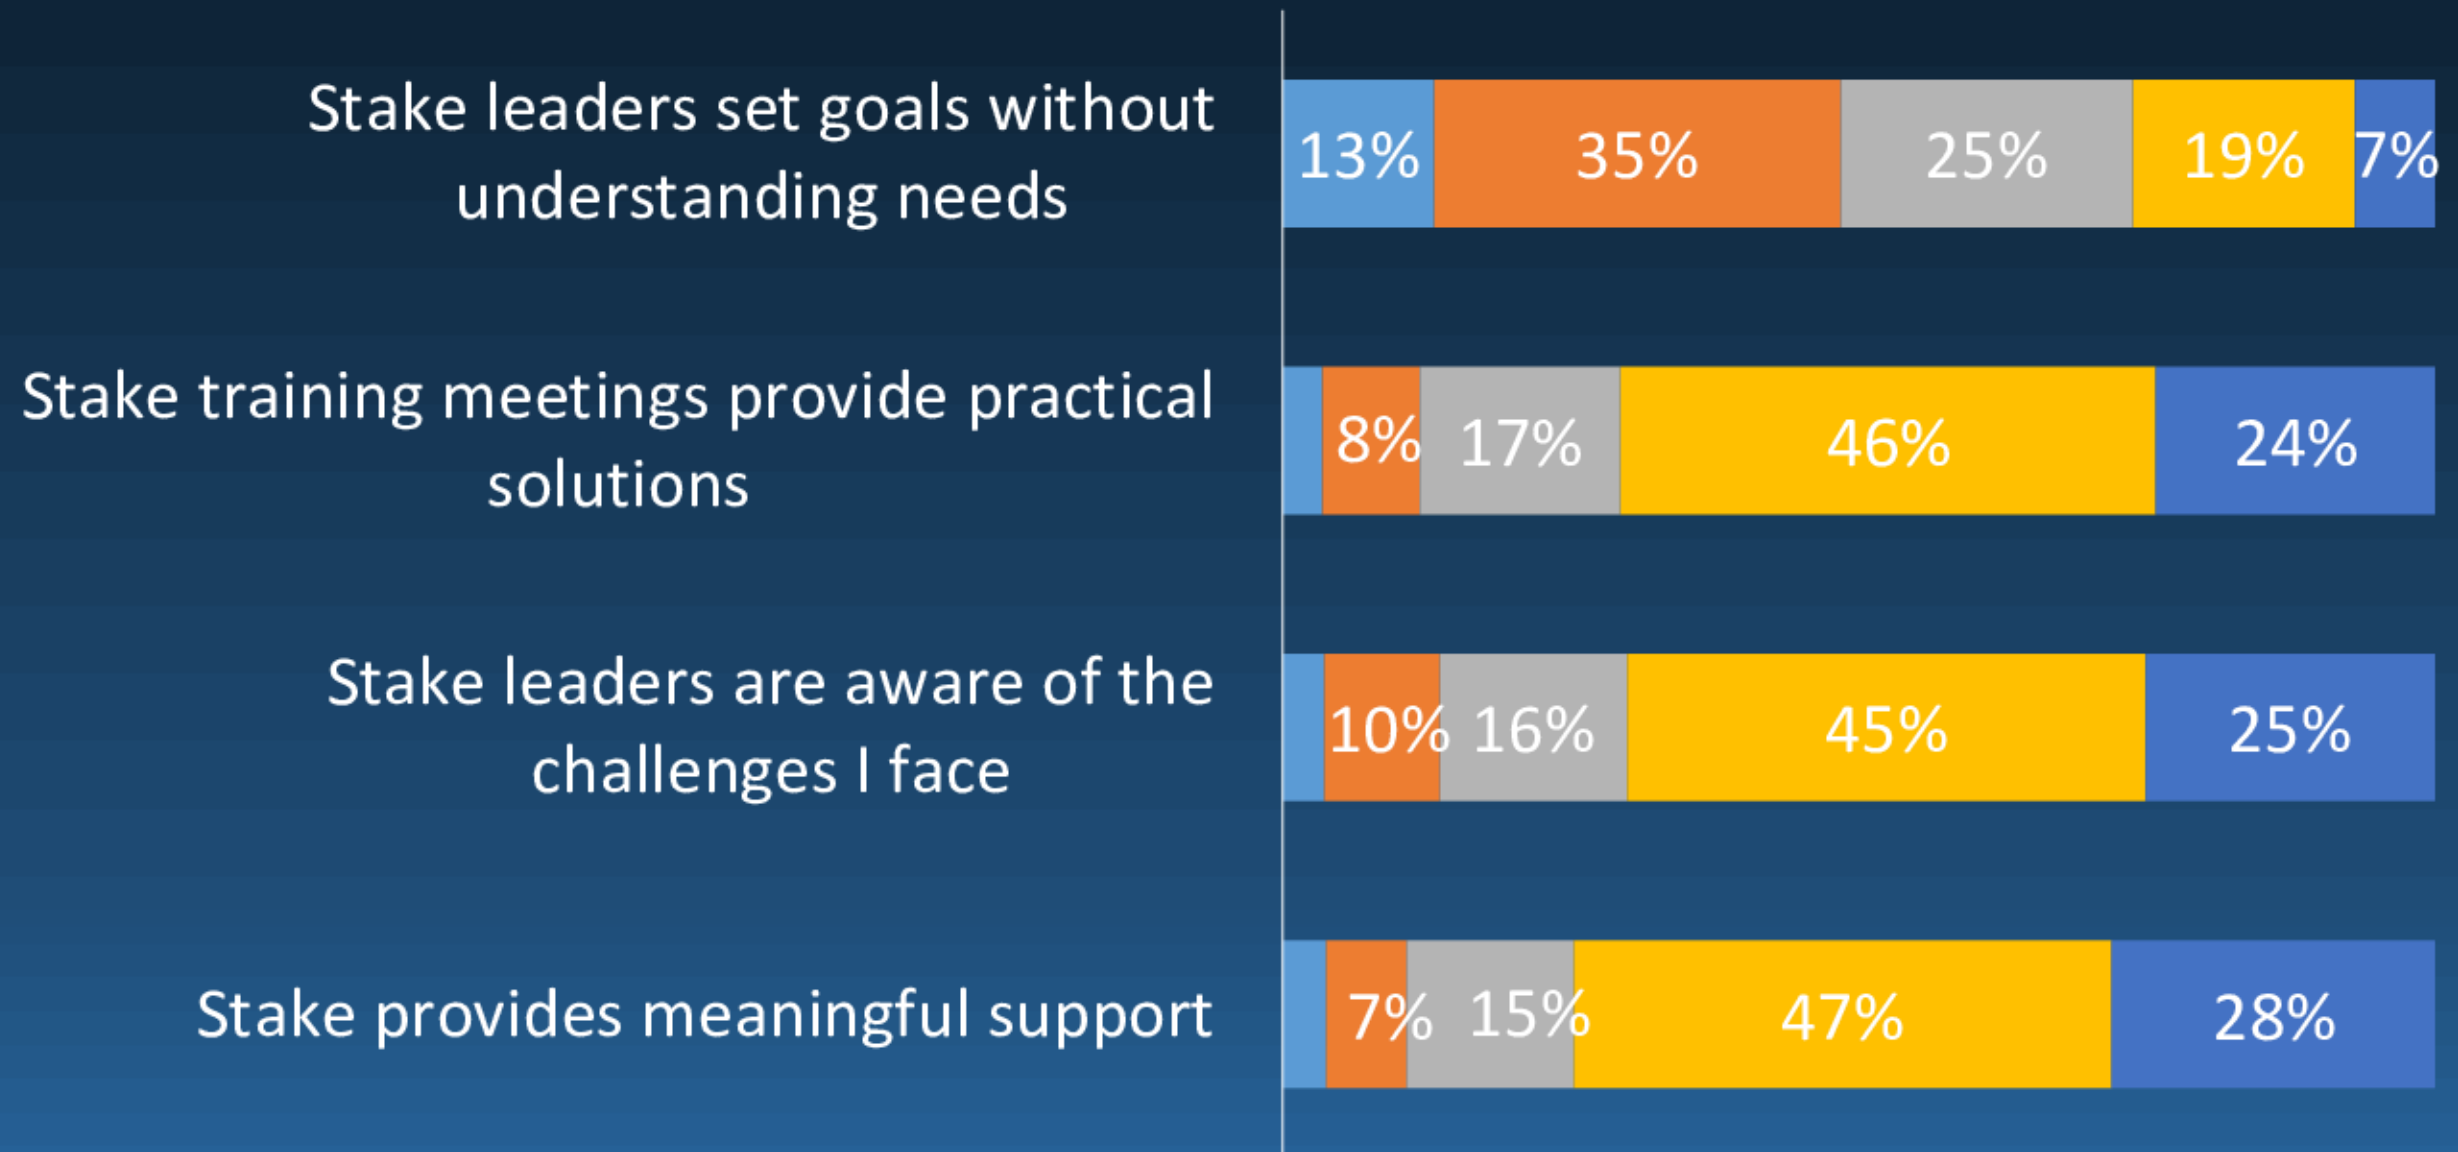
Stake leaders set goals without understanding needs

13% 35% 25% 19% 7%

Stake training meetings provide practical solutions

8% 17% 46% 24%

Stake leaders are aware of the challenges I face

10% 16% 45% 25%

Stake provides meaningful support

7% 15% 47% 28%